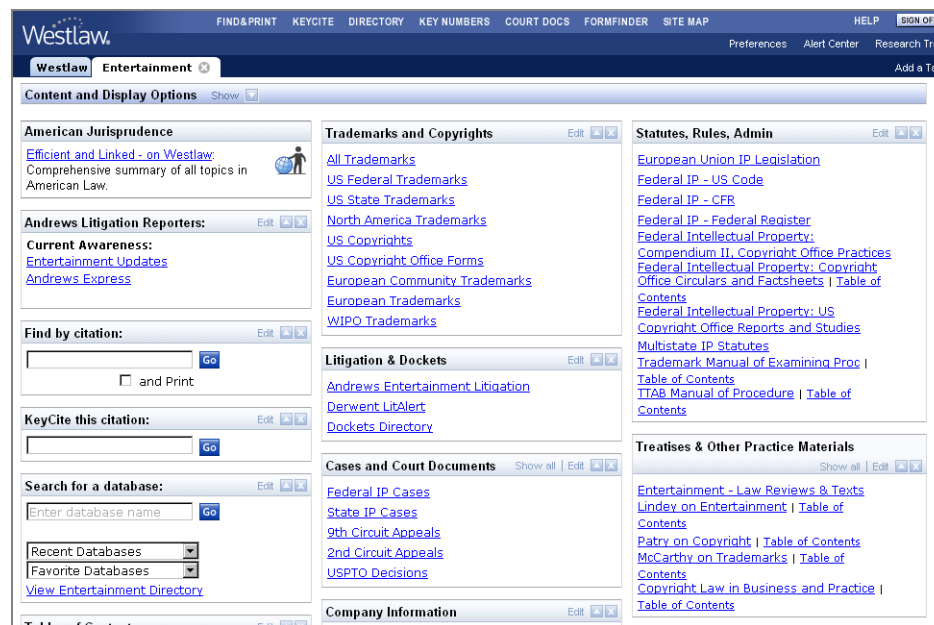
Westlaw.

FIND&PRINT KEYCITE DIRECTORY KEY NUMBERS COURT DOCS FORMFINDER SITE MAP HELP SIGN OF

Preferences Alert Center Research Tr

Westlaw Entertainment

Add a Ta

Content and Display Options Show

American Jurisprudence

Efficient and Linked - on Westlaw: Comprehensive summary of all topics in American Law.

Andrews Litigation Reporters: Edit

Current Awareness:
Entertainment Updates
Andrews Express

Find by citation: Edit

Go

and Print

KeyCite this citation: Edit

Go

Search for a database: Edit

Enter database name Go

Recent Databases
Favorite Databases
View Entertainment Directory

Trademarks and Copyrights Edit

All Trademarks
US Federal Trademarks
US State Trademarks
North America Trademarks
US Copyrights
US Copyright Office Forms
European Community Trademarks
European Trademarks
WIPO Trademarks

Litigation & Dockets Edit

Andrews Entertainment Litigation
Derwent LitAlert
Dockets Directory

Cases and Court Documents Show all | Edit

Federal IP Cases
State IP Cases
9th Circuit Appeals
2nd Circuit Appeals
USPTO Decisions

Company Information Edit

Statutes, Rules, Admin Edit

European Union IP Legislation
Federal IP - US Code
Federal IP - CFR
Federal IP - Federal Register
Federal Intellectual Property: Compendium II, Copyright Office Practices
Federal Intellectual Property: Copyright Office Circulars and Factsheets | Table of Contents
Federal Intellectual Property: US Copyright Office Reports and Studies
Multistate IP Statutes
Trademark Manual of Examining Proc | Table of Contents
TTAB Manual of Procedure | Table of Contents

Treatises & Other Practice Materials

Show all | Edit

Entertainment - Law Reviews & Texts
Lindey on Entertainment | Table of Contents
Patry on Copyright | Table of Contents
McCarthy on Trademarks | Table of Contents
Copyright Law in Business and Practice | Table of Contents